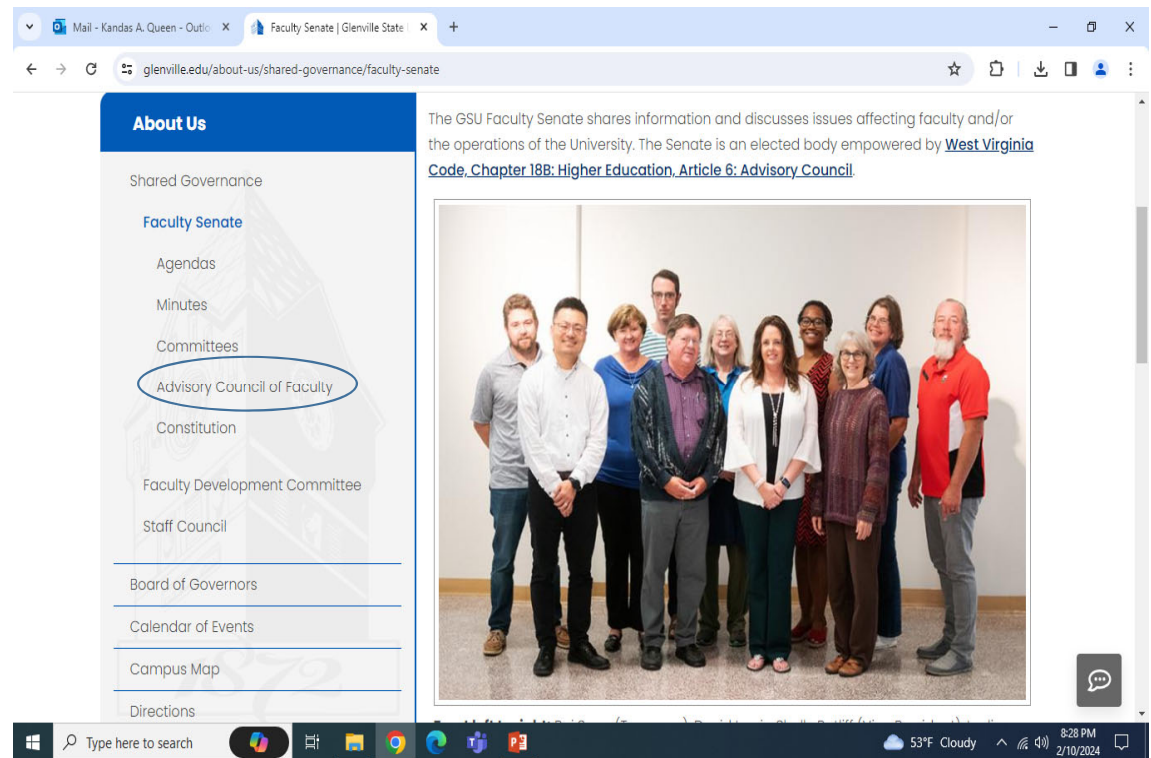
Mail - Kandas A. Queen - Outlo ×

Faculty Senate | Glenville State ×

+

glenville.edu/about-us/shared-governance/faculty-senate

About Us

Shared Governance

Faculty Senate

Agendas

Minutes

Committees

Advisory Council of Faculty

Constitution

Faculty Development Committee

Staff Council

Board of Governors

Calendar of Events

Campus Map

Directions

The GSU Faculty Senate shares information and discusses issues affecting faculty and/or the operations of the University. The Senate is an elected body empowered by West Virginia Code, Chapter 18B: Higher Education, Article 6: Advisory Council.

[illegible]

Type here to search

53°F Cloudy

8:28 PM
2/10/2024